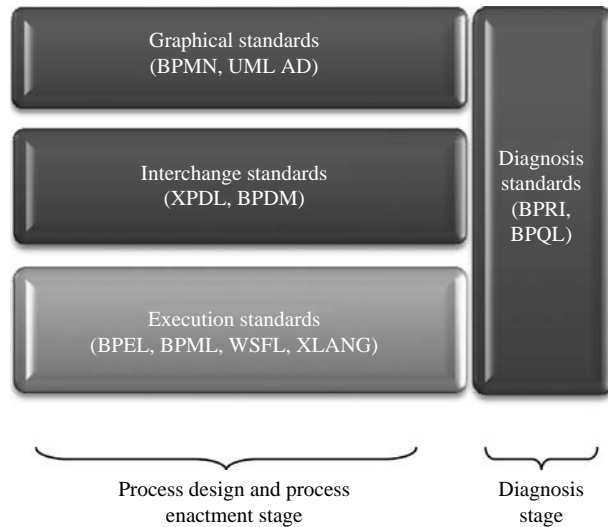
Graphical standards
(BPMN, UML AD)

Interchange standards
(XPDL, BPDM)

Execution standards
(BPEL, BPML, WSFL, XLANG)

Diagnosis standards
(BPRI, BPQL)

Process design and process enactment stage

Diagnosis stage